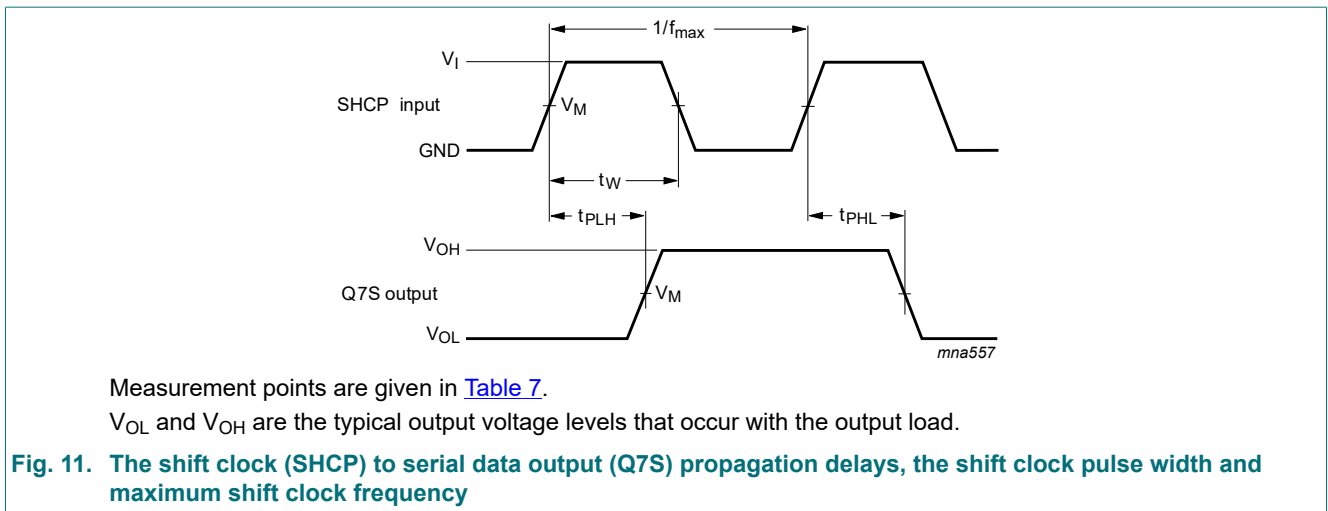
$1/f_{max}$

$V_I$

SHCP input

$V_M$

GND

$t_W$

$t_{PLH}$

$t_{PHL}$

$V_{OH}$

Q7S output

$V_M$

$V_{OL}$

mna557

Measurement points are given in Table 7.

$V_{OL}$ and $V_{OH}$ are the typical output voltage levels that occur with the output load.

Fig. 11. The shift clock (SHCP) to serial data output (Q7S) propagation delays, the shift clock pulse width and maximum shift clock frequency